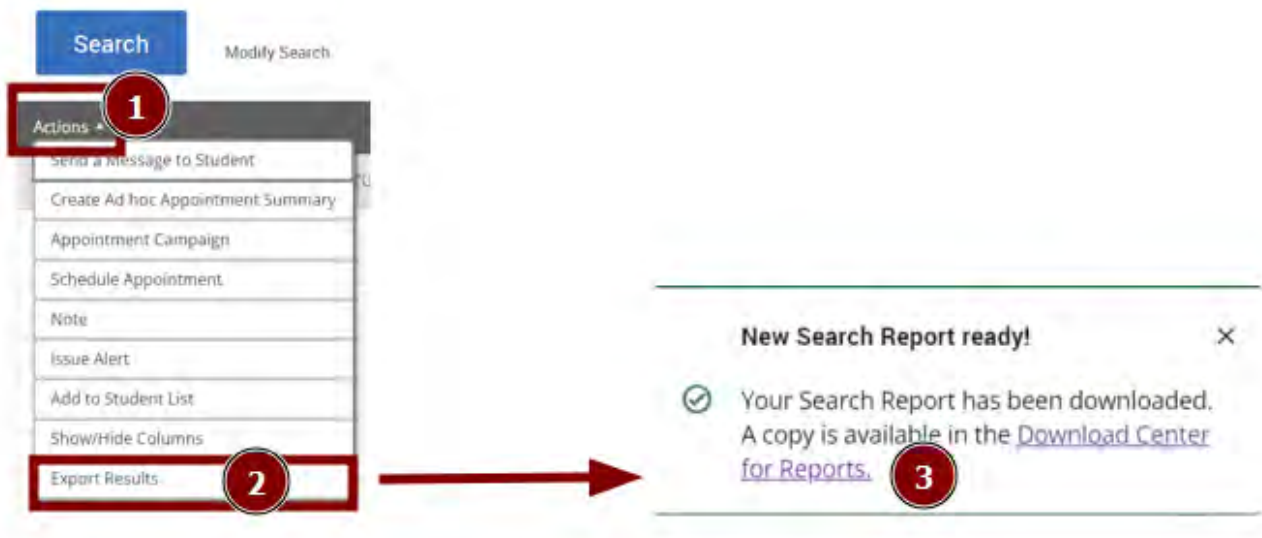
Search

Modify Search

Actions

1

Send a Message to Student

Create Ad hoc Appointment Summary

Appointment Campaign

Schedule Appointment

Note

Issue Alert

Add to Student List

Show/Hide Columns

Export Results

2

New Search Report ready!

×

Your Search Report has been downloaded. A copy is available in the Download Center for Reports.

3